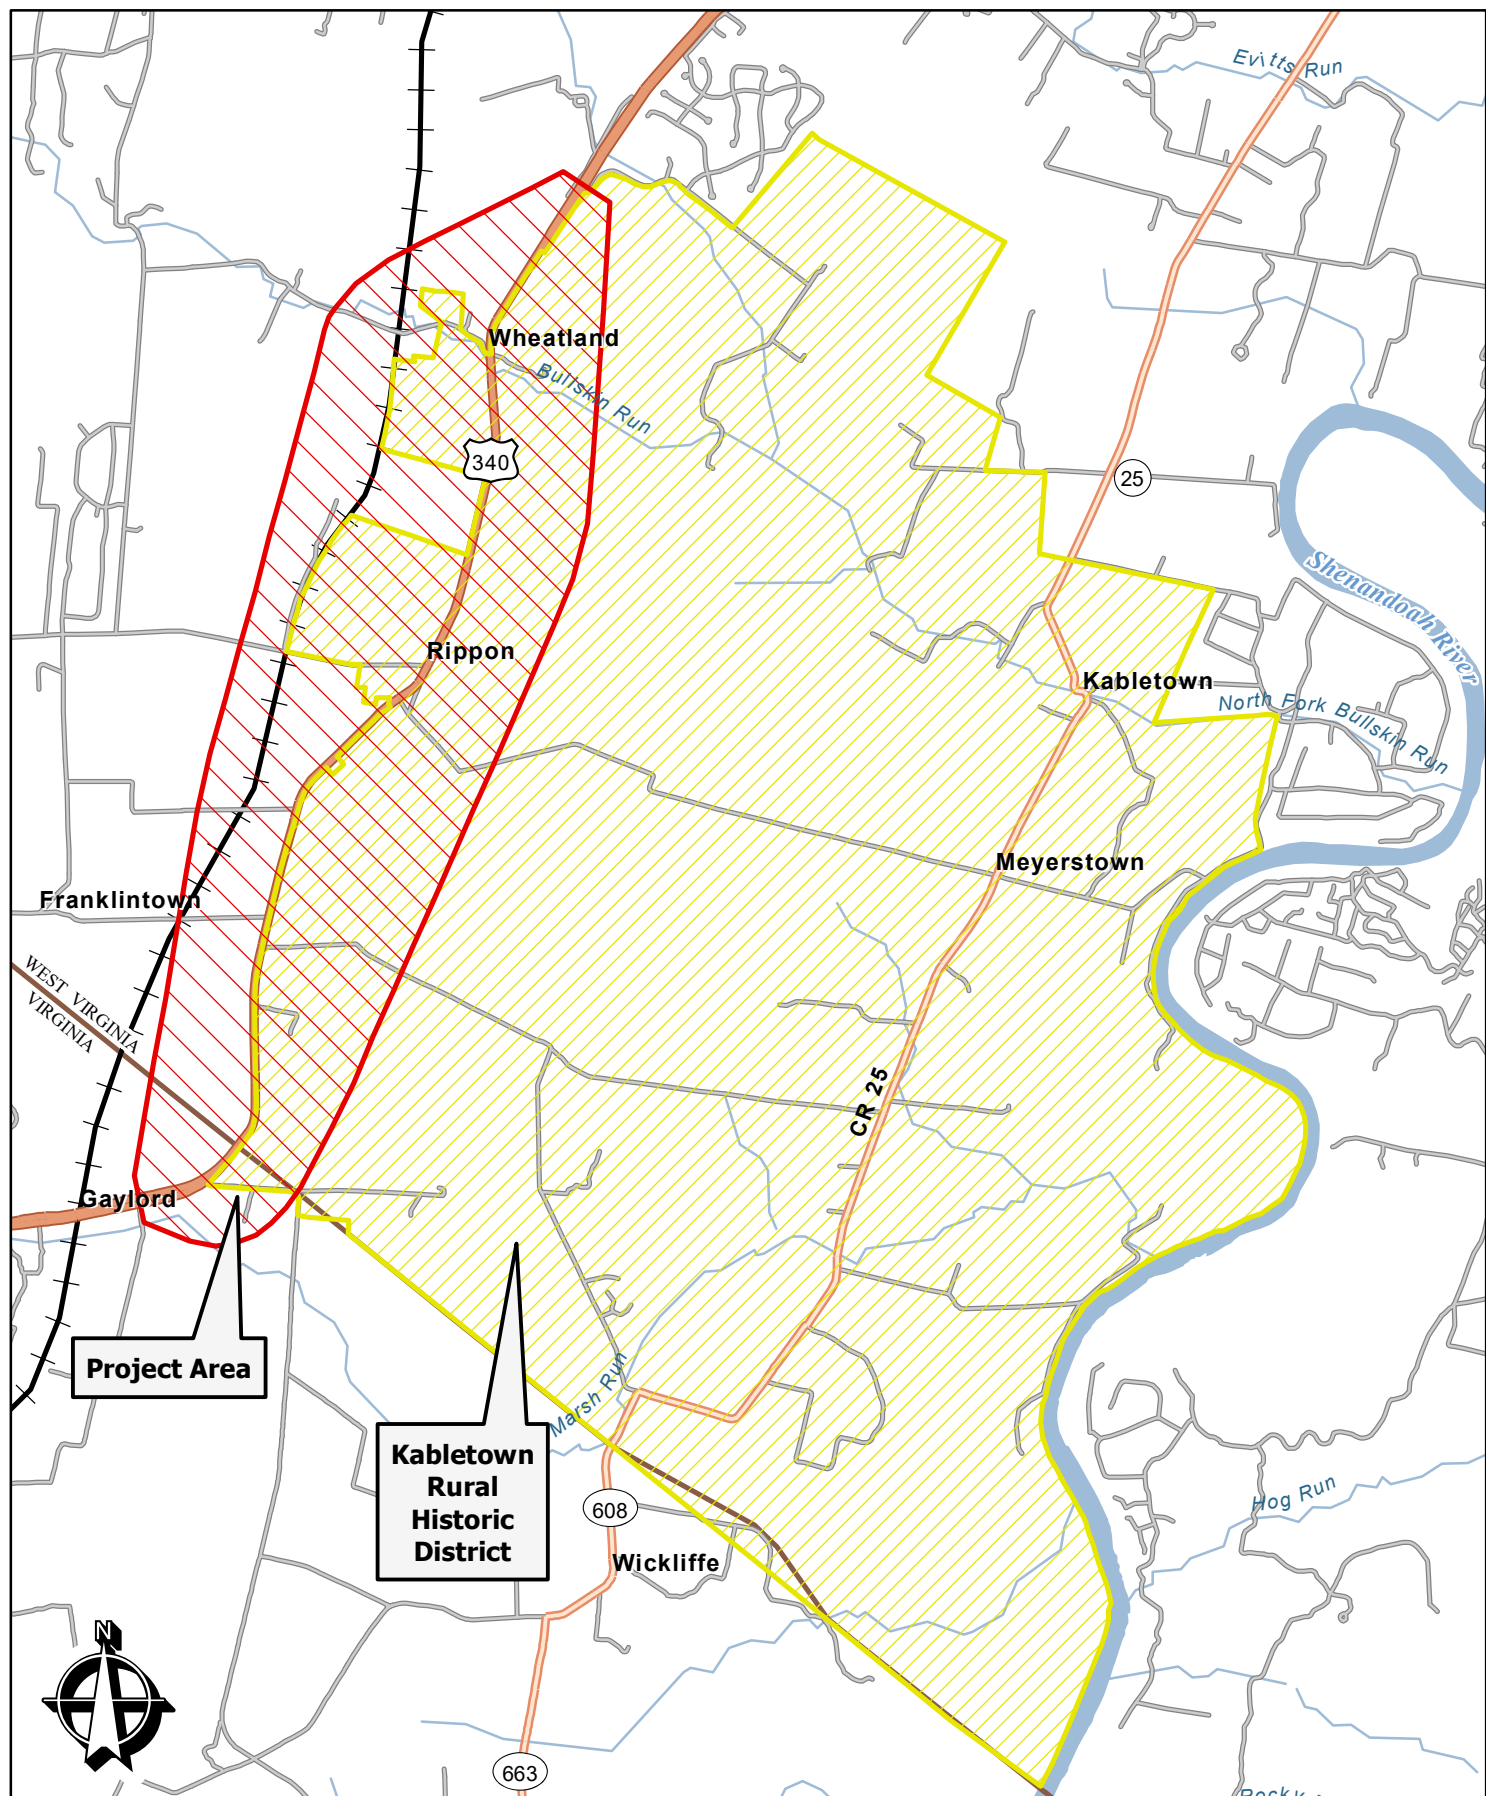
Evitts Run

Wheatland

Bullskin Run

340

25

Shenandoah River

Rippon

Kabletown

North Fork Bullskin Run

Meyerstown

Franklintown

WEST VIRGINIA
VIRGINIA

CR 25

Gaylord

Project Area

Marsh Run

Kabletown Rural Historic District

608

Wickliffe

Hog Run

N

663

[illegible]